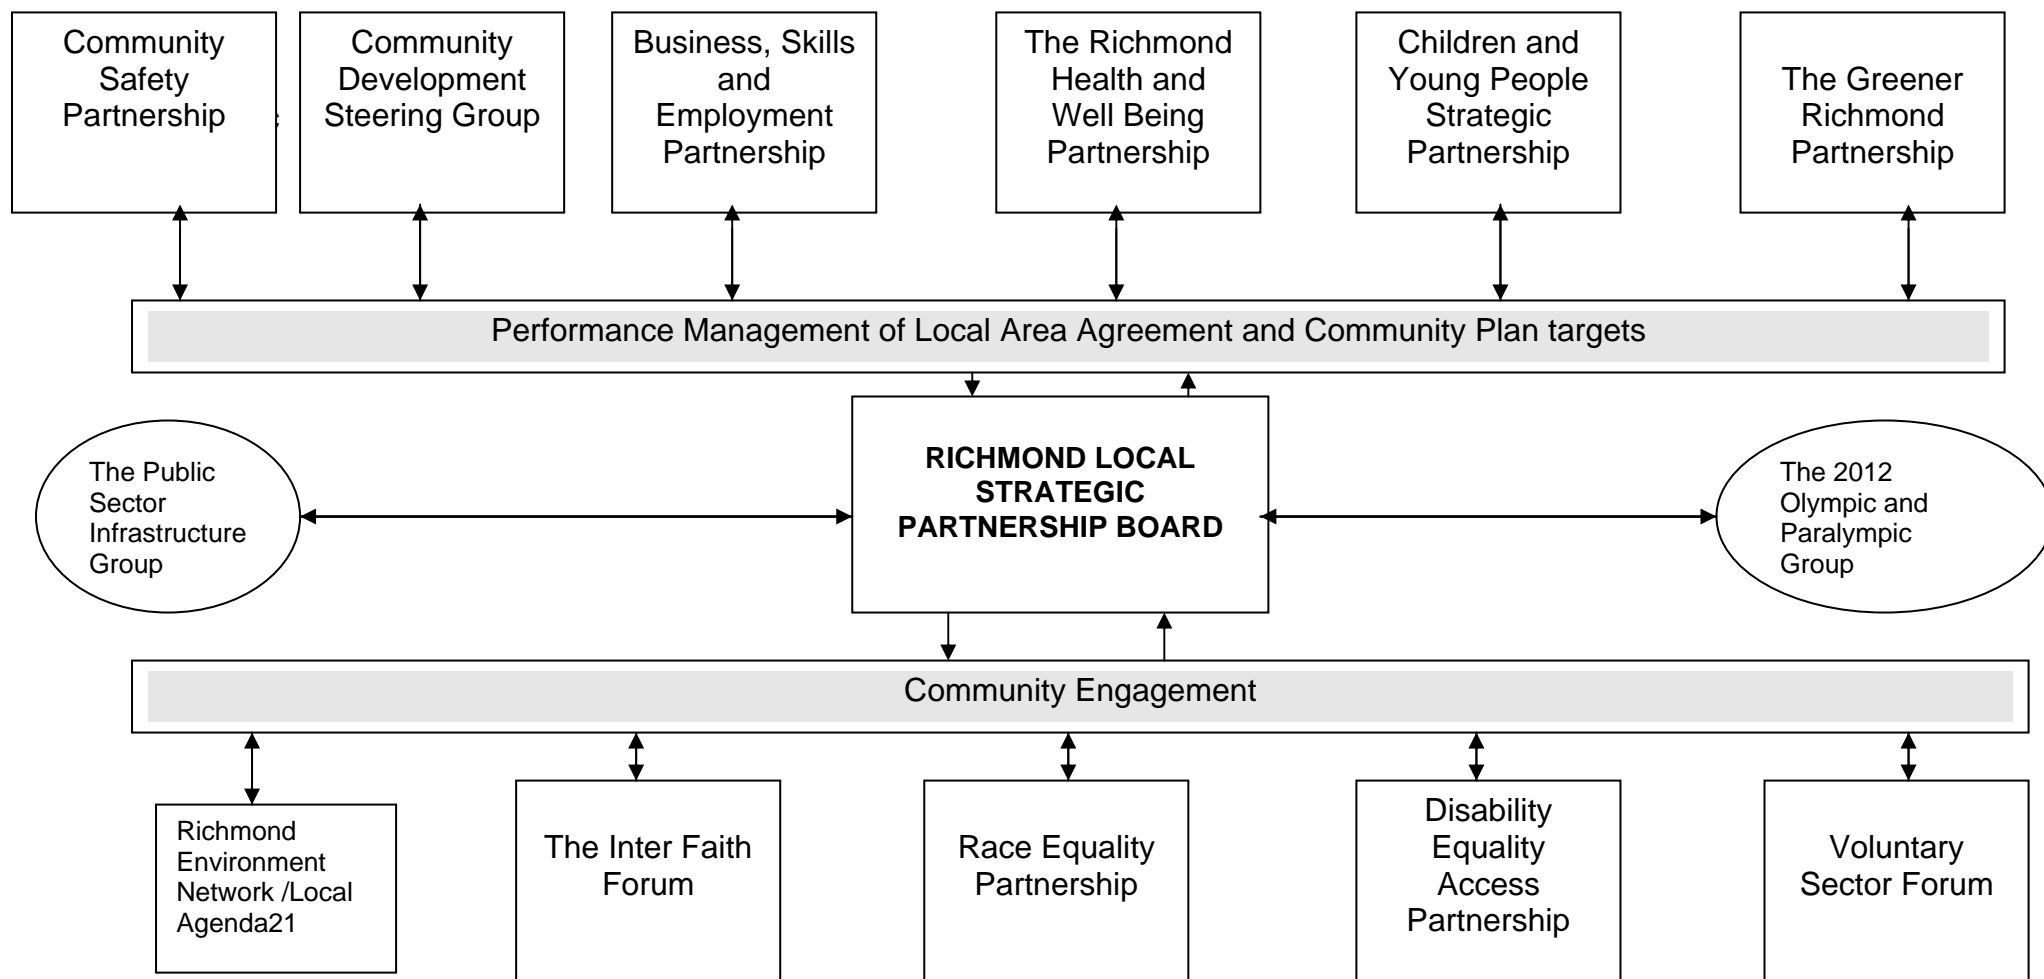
Community Safety Partnership

Community Development Steering Group

Business, Skills and Employment Partnership

The Richmond Health and Well Being Partnership

Children and Young People Strategic Partnership

The Greener Richmond Partnership

Performance Management of Local Area Agreement and Community Plan targets

The Public Sector Infrastructure Group

RICHMOND LOCAL STRATEGIC PARTNERSHIP BOARD

The 2012 Olympic and Paralympic Group

Community Engagement

Richmond Environment Network /Local Agenda21

The Inter Faith Forum

Race Equality Partnership

Disability Equality Access Partnership

Voluntary Sector Forum